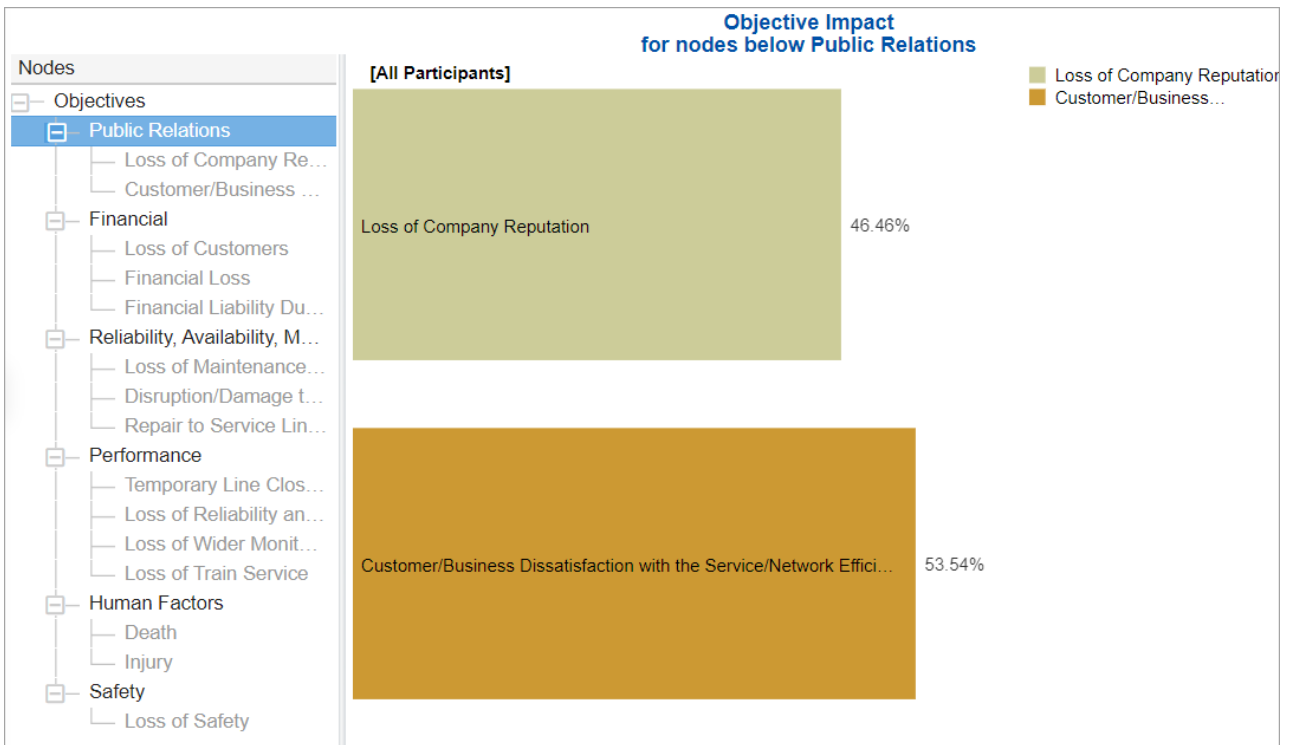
Objective Impact
for nodes below Public Relations

Nodes
Objectives
Public Relations
Loss of Company Re...
Customer/Business ...
Financial
Loss of Customers
Financial Loss
Financial Liability Du...
Reliability, Availability, M...
Loss of Maintenance...
Disruption/Damage t...
Repair to Service Lin...
Performance
Temporary Line Clos...
Loss of Reliability an...
Loss of Wider Monit...
Loss of Train Service
Human Factors
Death
Injury
Safety
Loss of Safety

[All Participants]

Loss of Company Reputation 46.46%

Customer/Business Dissatisfaction with the Service/Network Effici... 53.54%

Loss of Company Reputatio
Customer/Business...